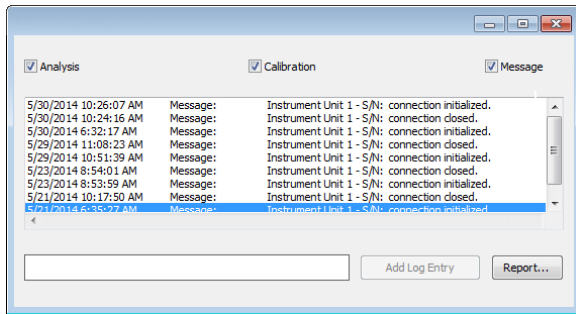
Analysis Calibration Message

5/30/2014 10:26:07 AM Message: Instrument Unit 1 - S/N: connection initialized.
5/30/2014 10:24:16 AM Message: Instrument Unit 1 - S/N: connection closed.
5/30/2014 6:32:17 AM Message: Instrument Unit 1 - S/N: connection initialized.
5/29/2014 11:08:23 AM Message: Instrument Unit 1 - S/N: connection closed.
5/29/2014 10:51:39 AM Message: Instrument Unit 1 - S/N: connection initialized.
5/23/2014 8:54:01 AM Message: Instrument Unit 1 - S/N: connection closed.
5/23/2014 8:53:59 AM Message: Instrument Unit 1 - S/N: connection initialized.
5/21/2014 10:17:50 AM Message: Instrument Unit 1 - S/N: connection closed.
5/21/2014 6:35:27 AM Message: Instrument Unit 1 - S/N: connection initialized.

Add Log Entry Report...